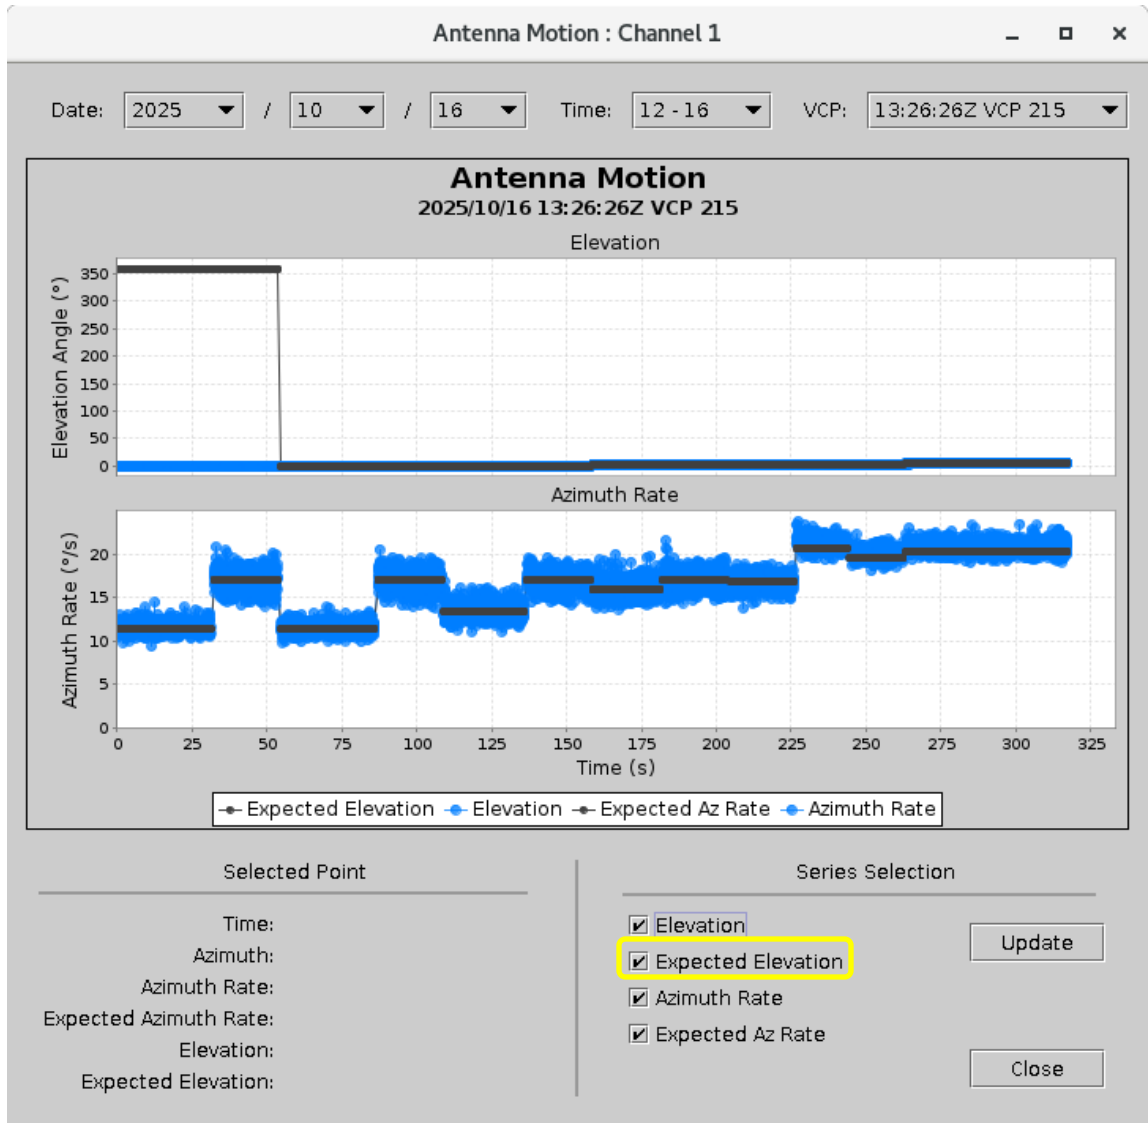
Antenna Motion : Channel 1

Date: 2025 / 10 / 16 Time: 12 - 16 VCP: 13:26:26Z VCP 215

Antenna Motion
2025/10/16 13:26:26Z VCP 215

Elevation

Elevation Angle (°)
350
300
250
200
150
100
50
0

Azimuth Rate

Azimuth Rate (°/s)
20
15
10
5
0

0 25 50 75 100 125 150 175 200 225 250 275 300 325
Time (s)

Expected Elevation Elevation Expected Az Rate Azimuth Rate

Selected Point

Time:
Azimuth:
Azimuth Rate:
Expected Azimuth Rate:
Elevation:
Expected Elevation:

Series Selection

Elevation
Expected Elevation
Azimuth Rate
Expected Az Rate

Update

Close